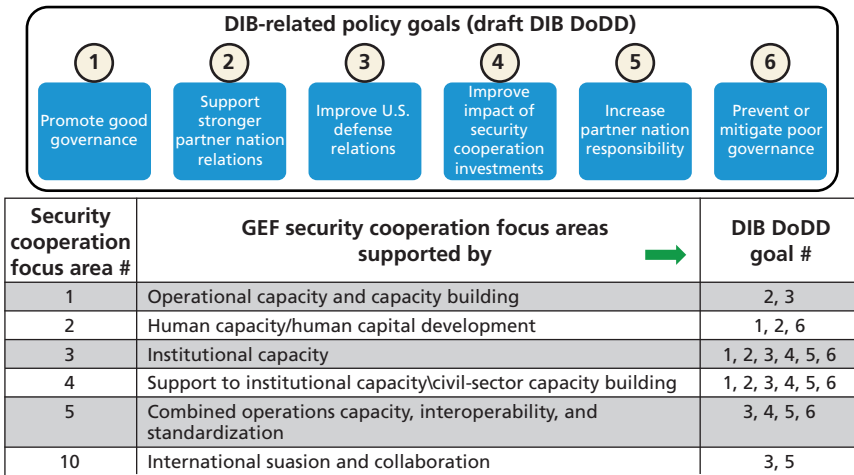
DIB-related policy goals (draft DIB DoDD)

1
Promote good governance

2
Support stronger partner nation relations

3
Improve U.S. defense relations

4
Improve impact of security cooperation investments

5
Increase partner nation responsibility

6
Prevent or mitigate poor governance

| Security cooperation focus area # | GEF security cooperation focus areas supported by | DIB DoDD goal # |
|---|---|---|
| 1 | Operational capacity and capacity building | 2, 3 |
| 2 | Human capacity/human capital development | 1, 2, 6 |
| 3 | Institutional capacity | 1, 2, 3, 4, 5, 6 |
| 4 | Support to institutional capacity\civil-sector capacity building | 1, 2, 3, 4, 5, 6 |
| 5 | Combined operations capacity, interoperability, and standardization | 3, 4, 5, 6 |
| 10 | International suasion and collaboration | 3, 5 |